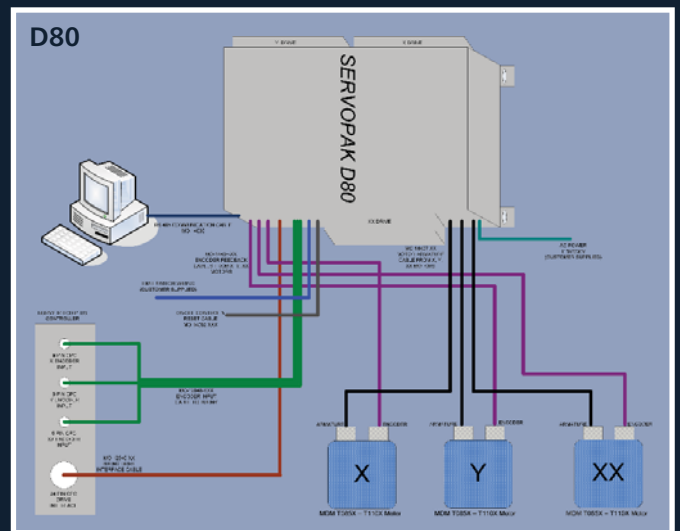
D80

Y DRIVE

X DRIVE

SERVOPAK D80

XX DRIVE

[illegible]

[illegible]

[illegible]

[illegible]

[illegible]

AC POWER
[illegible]
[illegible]

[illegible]
CONTROLLER

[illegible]
INPUT

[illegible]
INPUT

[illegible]
INPUT

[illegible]

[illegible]

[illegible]

ARMATURE

ENCODER

X

MDM T085X – T110X Motor

ARMATURE

ENCODER

Y

MDM T085X – T110X Motor

ARMATURE

ENCODER

XX

MDM T085X – T110X Motor